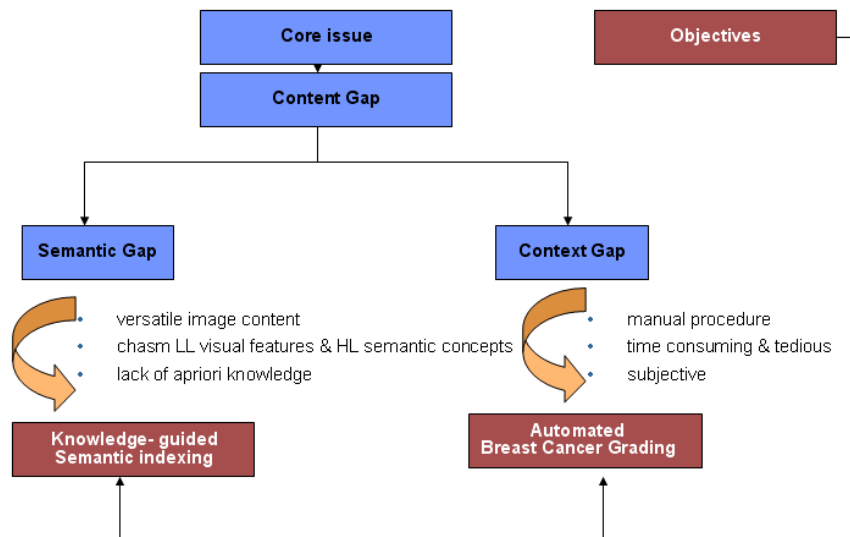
Core issue

Objectives

Content Gap

Semantic Gap

Context Gap

- versatile image content
- chasm LL visual features & HL semantic concepts
- lack of apriori knowledge

- manual procedure
- time consuming & tedious
- subjective

Knowledge- guided Semantic indexing

Automated Breast Cancer Grading